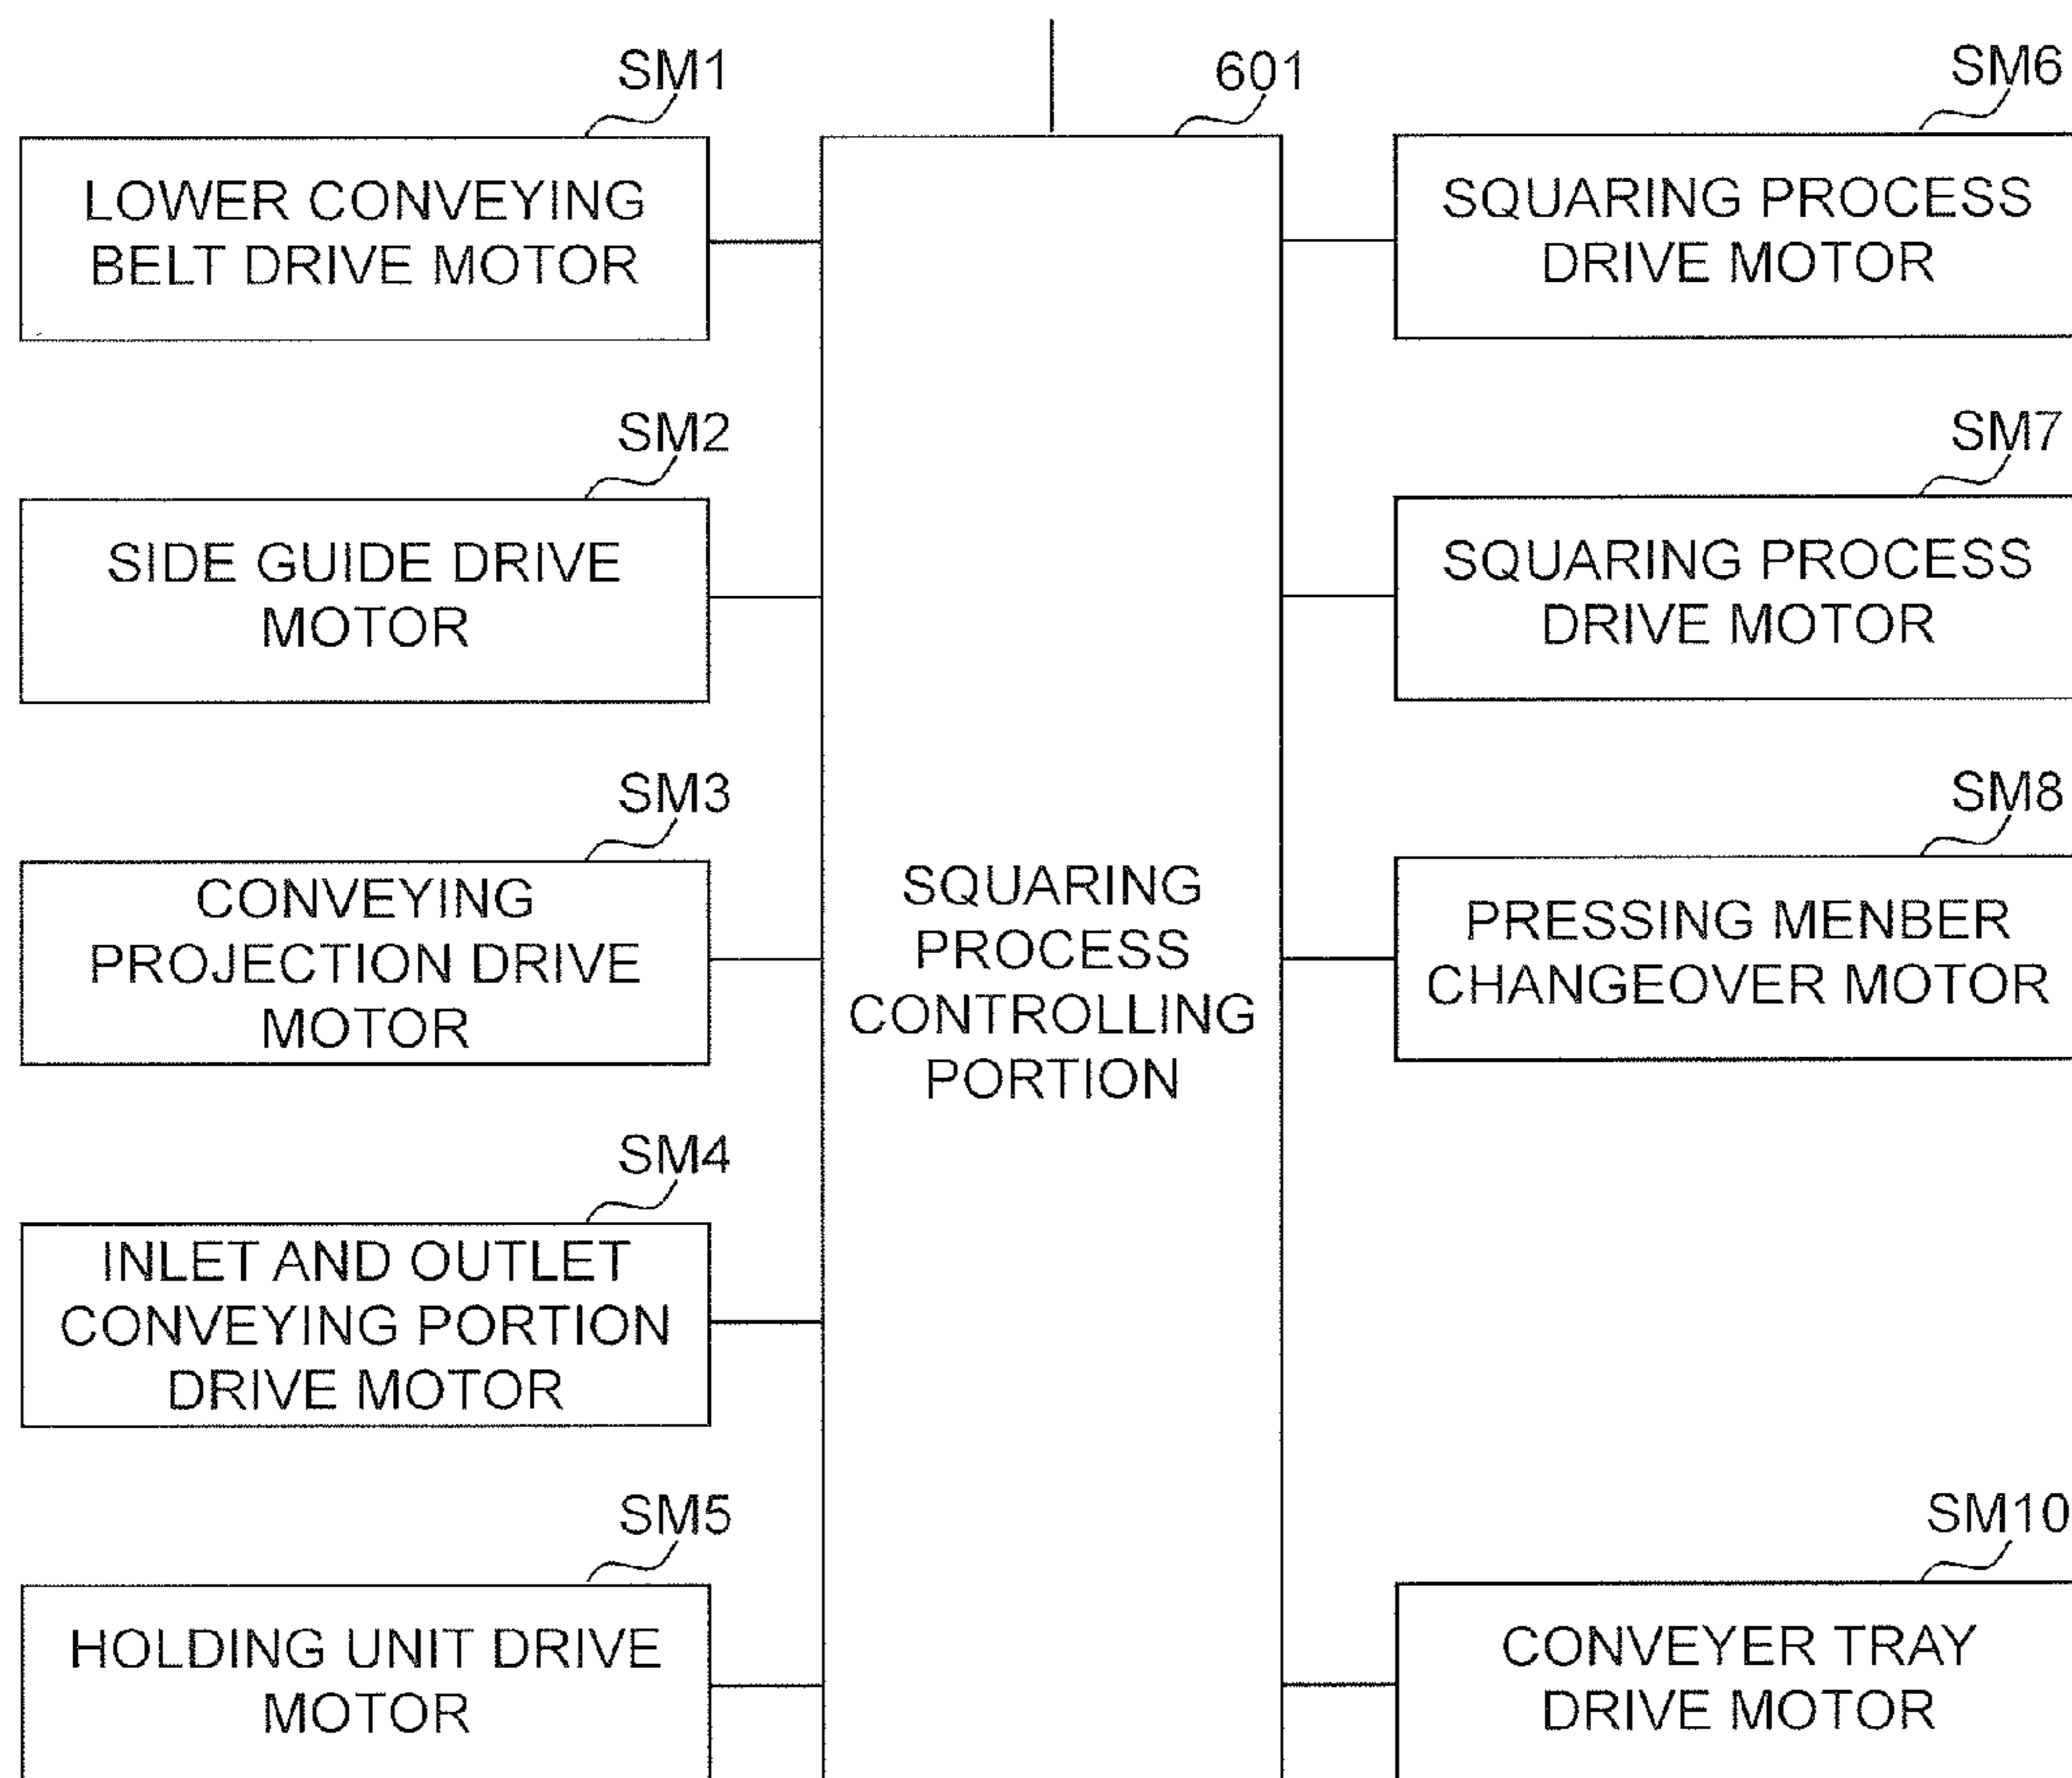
SM1
LOWER CONVEYING BELT DRIVE MOTOR

601

SM6
SQUARING PROCESS DRIVE MOTOR

SM2
SIDE GUIDE DRIVE MOTOR

SM7
SQUARING PROCESS DRIVE MOTOR

SM3
CONVEYING PROJECTION DRIVE MOTOR

SQUARING PROCESS CONTROLLING PORTION

SM8
PRESSING MENBER CHANGEOVER MOTOR

SM4
INLET AND OUTLET CONVEYING PORTION DRIVE MOTOR

SM5
HOLDING UNIT DRIVE MOTOR

SM10
CONVEYER TRAY DRIVE MOTOR